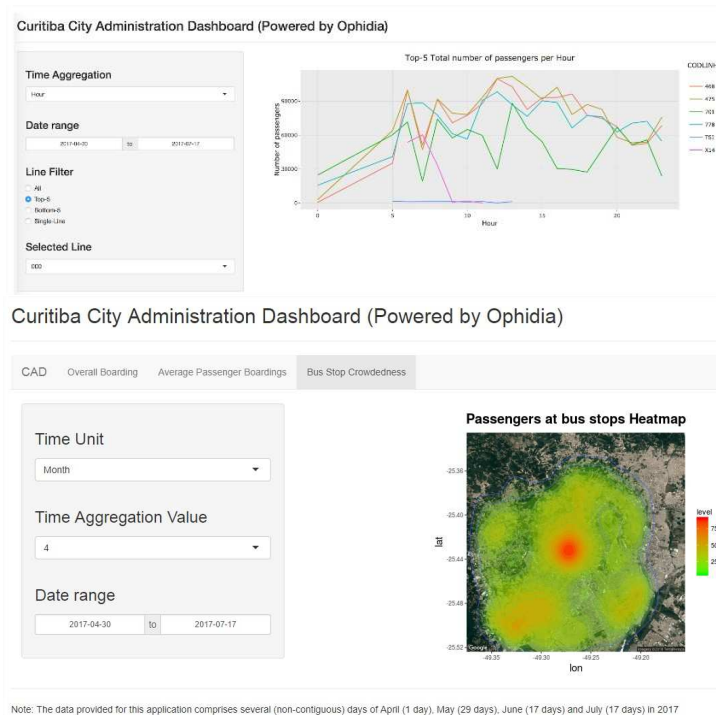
Curitiba City Administration Dashboard (Powered by Ophidia)

Time Aggregation

Hour

Date range

2017-04-30 to 2017-07-17

Line Filter

All
Top-5
Bottom-5
Single Line

Selected Line

000

Top-5 Total number of passengers per Hour

CODLINHA

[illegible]
475
701
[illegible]
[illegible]
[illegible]

Number of passengers

90000
60000
30000
0

0 5 10 15 20

Hour

Curitiba City Administration Dashboard (Powered by Ophidia)

CAD Overall Boarding Average Passenger Boardings Bus Stop Crowdedness

Time Unit

Month

Time Aggregation Value

4

Date range

2017-04-30 to 2017-07-17

Passengers at bus stops Heatmap

-25.36
-25.40
-25.44
-25.48
-25.52

lat

-49.35 -49.30 -49.25 -49.20

lon

level

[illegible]
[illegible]
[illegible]

Google

Note: The data provided for this application comprises several (non-contiguous) days of April (1 day), May (29 days), June (17 days) and July (17 days) in 2017